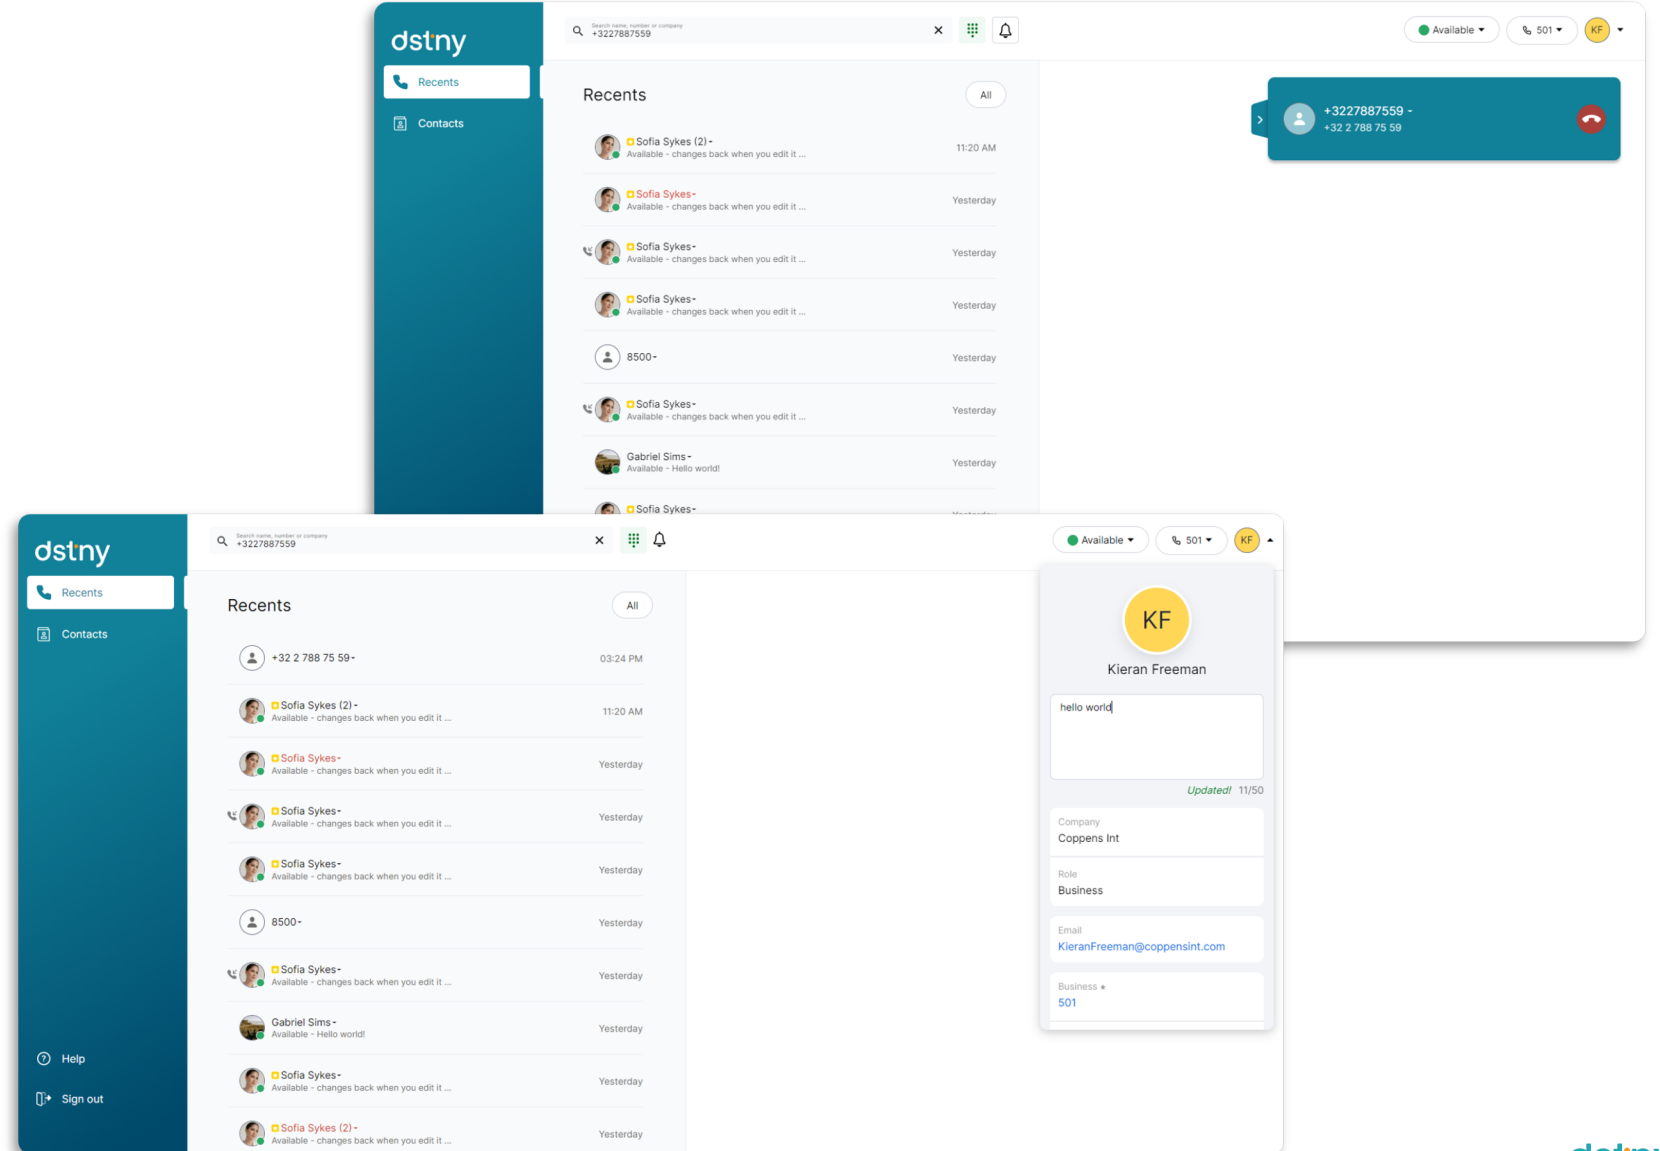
dstny

Recents

Contacts

Search name, number or company
+3227887559

Available

501

KF

Recents

All

Sofia Sykes (2) -
Available - changes back when you edit it ...
11:20 AM

Sofia Sykes -
Available - changes back when you edit it ...
Yesterday

Sofia Sykes -
Available - changes back when you edit it ...
Yesterday

Sofia Sykes -
Available - changes back when you edit it ...
Yesterday

8500 -
Yesterday

Sofia Sykes -
Available - changes back when you edit it ...
Yesterday

Gabriel Sims -
Available - Hello world!
Yesterday

Sofia Sykes -

+3227887559 -
+32 2 788 75 59

dstny

Recents

Contacts

Help

Sign out

Search name, number or company
+3227887559

Available

501

KF

Recents

All

+32 2 788 75 59 -
03:24 PM

Sofia Sykes (2) -
Available - changes back when you edit it ...
11:20 AM

Sofia Sykes -
Available - changes back when you edit it ...
Yesterday

Sofia Sykes -
Available - changes back when you edit it ...
Yesterday

Sofia Sykes -
Available - changes back when you edit it ...
Yesterday

8500 -
Yesterday

Sofia Sykes -
Available - changes back when you edit it ...
Yesterday

Gabriel Sims -
Available - Hello world!
Yesterday

Sofia Sykes -
Available - changes back when you edit it ...
Yesterday

Sofia Sykes (2) -
Available - changes back when you edit it ...
Yesterday

KF
Kieran Freeman

hello world

Updated! 11/50

Company
Coppens Int

Role
Business

Email
KieranFreeman@coppensint.com

Business
501